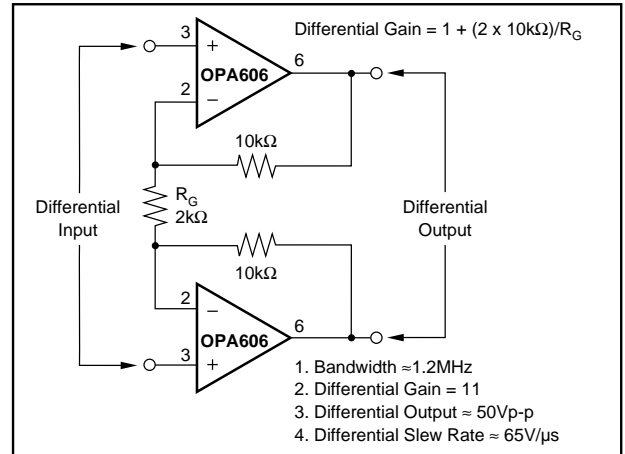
Differential Gain = 1 + (2 x 10kΩ)/$R_G$

3
+
2
−
OPA606
6

10kΩ

Differential Input

$R_G$
2kΩ

Differential Output

10kΩ

2
−
3
+
OPA606
6

1. Bandwidth ≈1.2MHz
2. Differential Gain = 11
3. Differential Output ≈ 50Vp-p
4. Differential Slew Rate ≈ 65V/μs